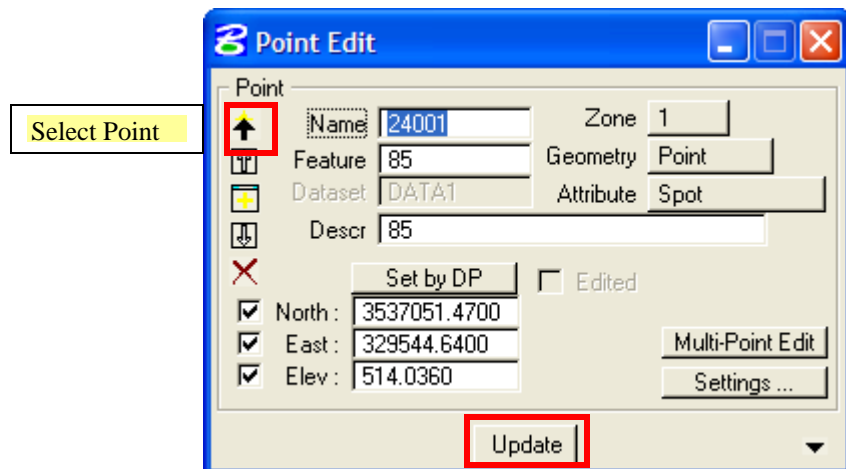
Select Point

Point Edit

Point

Name 24001
Zone 1
Feature 85
Geometry Point
Dataset DATA1
Attribute Spot
Descr 85

Set by DP
Edited

North : 3537051.4700
East : 329544.6400
Elev : 514.0360

Multi-Point Edit
Settings ...

Update